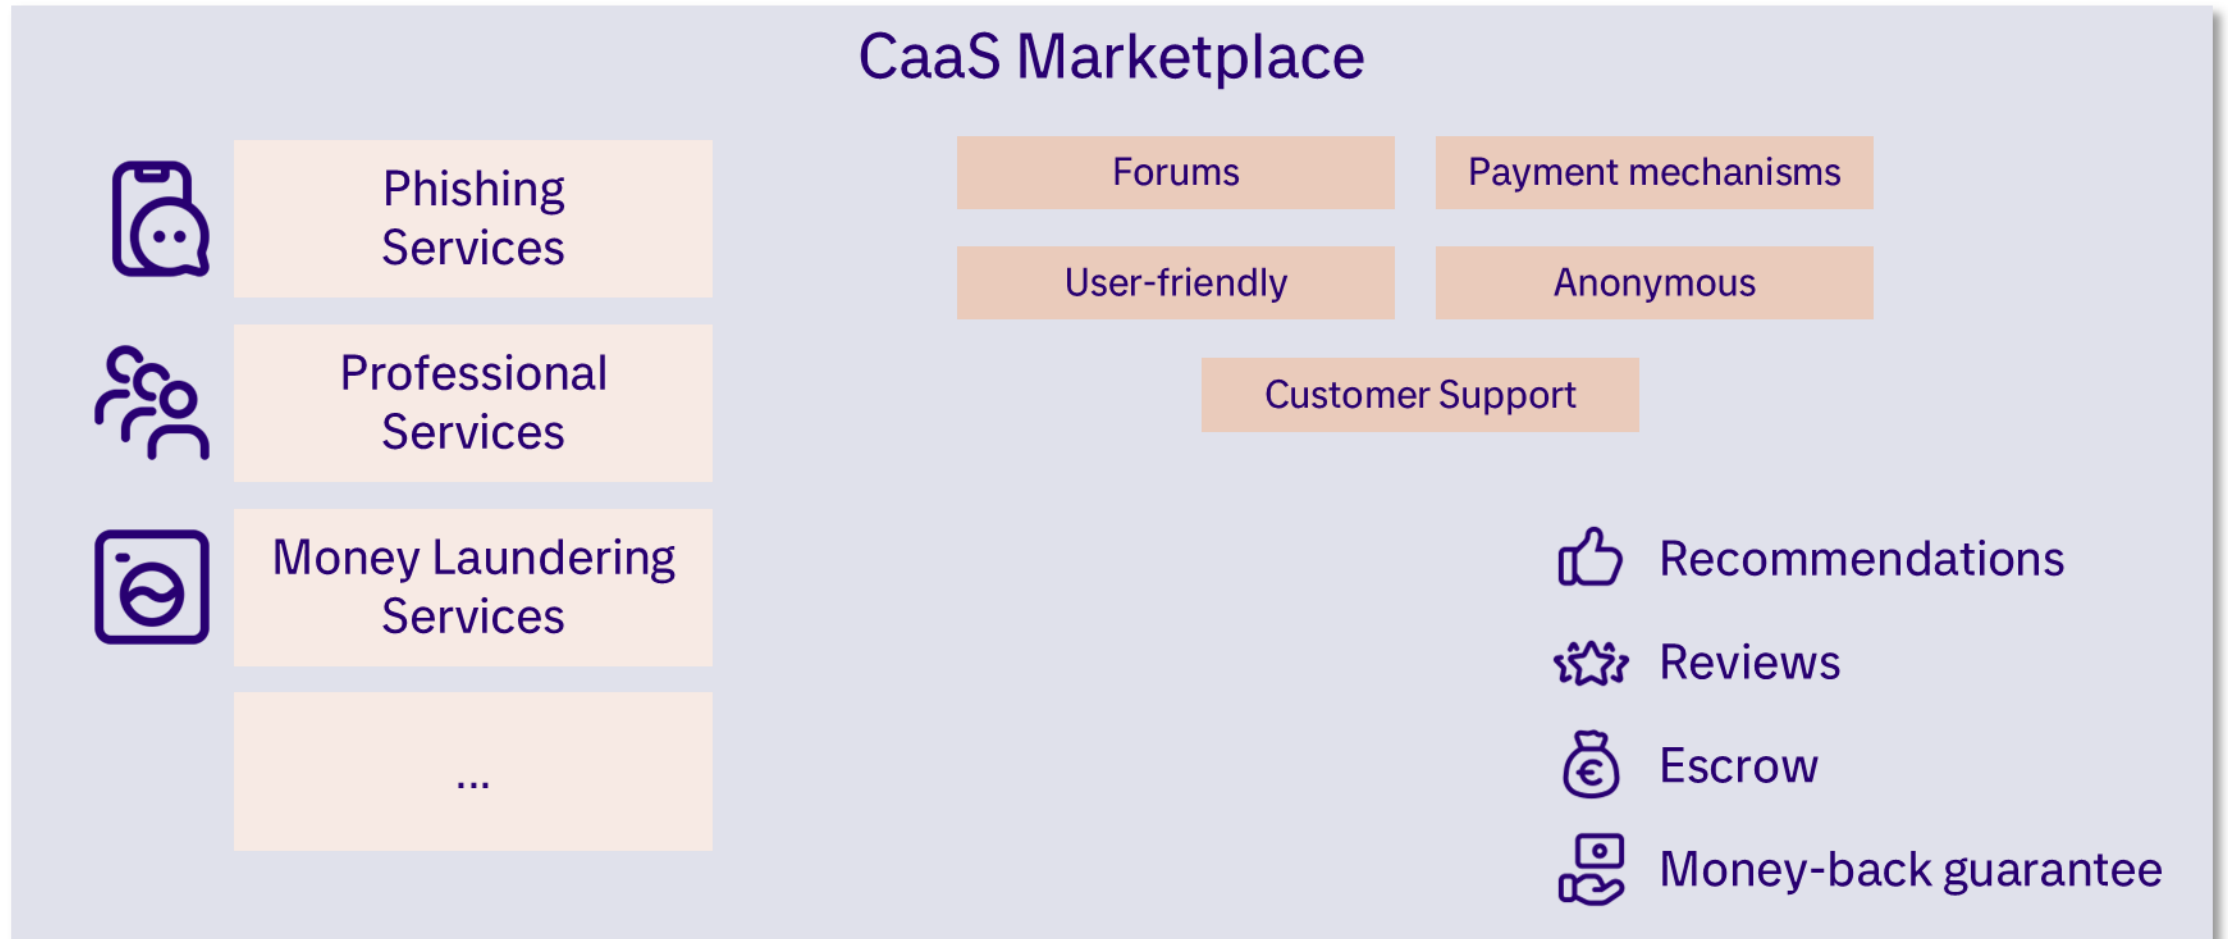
CaaS Marketplace

Phishing Services

Professional Services

Money Laundering Services

...

Forums

Payment mechanisms

User-friendly

Anonymous

Customer Support

Recommendations

Reviews

Escrow

Money-back guarantee